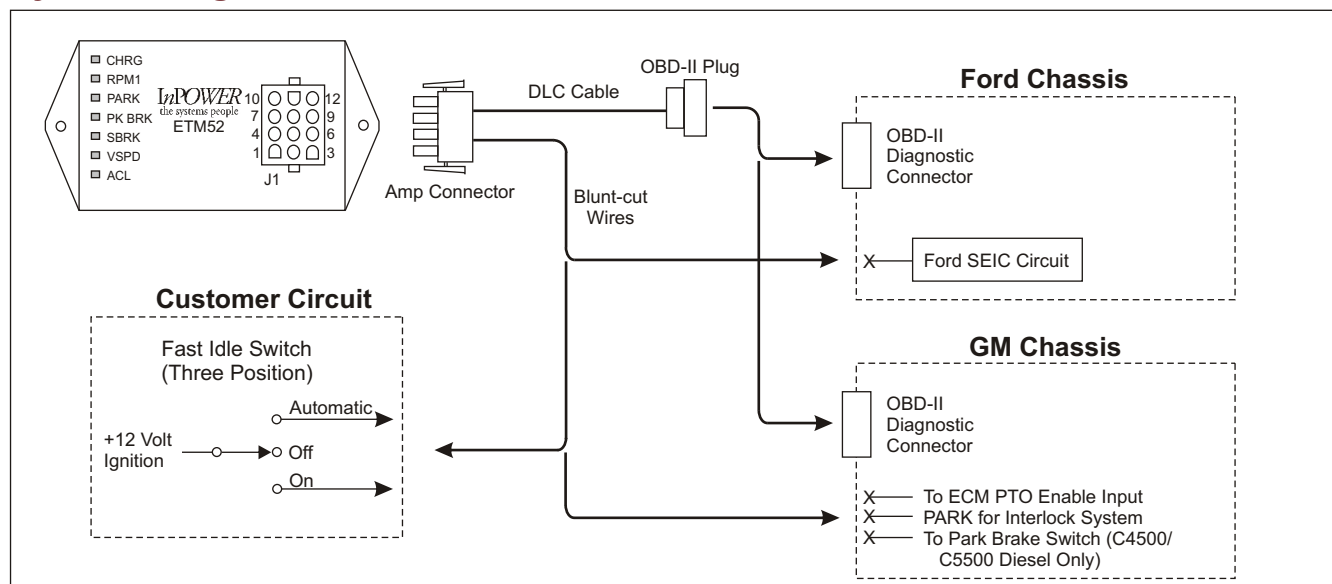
CHRG
RPM1
PARK
PK BRK
SBRK
VSPD
ACL

InPOWER
the systems people
ETM52

10 12
7 9
4 6
1 3
J1

Amp Connector

DLC Cable

OBD-II Plug

Blunt-cut Wires

Ford Chassis

OBD-II Diagnostic Connector

Ford SEIC Circuit

Customer Circuit

Fast Idle Switch (Three Position)

+12 Volt Ignition

Automatic
Off
On

GM Chassis

OBD-II Diagnostic Connector

To ECM PTO Enable Input
PARK for Interlock System
To Park Brake Switch (C4500/ C5500 Diesel Only)